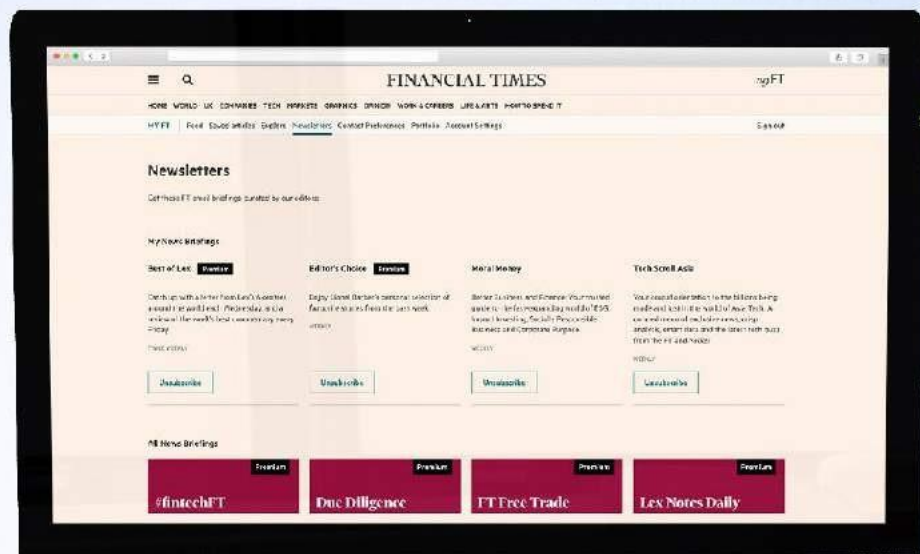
FINANCIAL TIMES

myFT

HOME WORLD UK COMPANIES TECH MARKETS GRAPHICS OPINION WORK & CAREERS LIFE & ARTS HOW TO SPEND IT

MY FT Feed Saved articles Explore Newsletters Contact Preferences Portfolio Account Settings

Sign out

Newsletters

Get the FT email briefings curated by our editors

My News Briefings

Best of Lex Premium

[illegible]

Unsubscribe

Editor's Choice Premium

Enjoy Lionel Barber's personal selection of favourite stories from the past week

WEEKLY

Unsubscribe

Moral Money

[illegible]

WEEKLY

Unsubscribe

Tech Scroll Asia

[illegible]

WEEKLY

Unsubscribe

All News Briefings

Premium

#fintechFT

Premium

Due Diligence

Premium

FT Free Trade

Premium

Lex Notes Daily